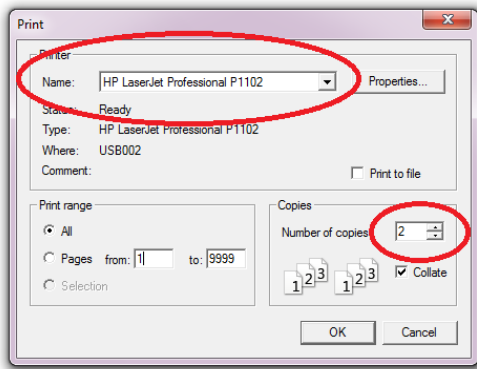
Print

Printer

Name: HP LaserJet Professional P1102

Properties...

Status: Ready

Type: HP LaserJet Professional P1102

Where: USB002

Comment:

Print to file

Print range

All

Pages from: 1 to: 9999

Selection

Copies

Number of copies: 2

1 2 3 1 2 3

Collate

OK

Cancel